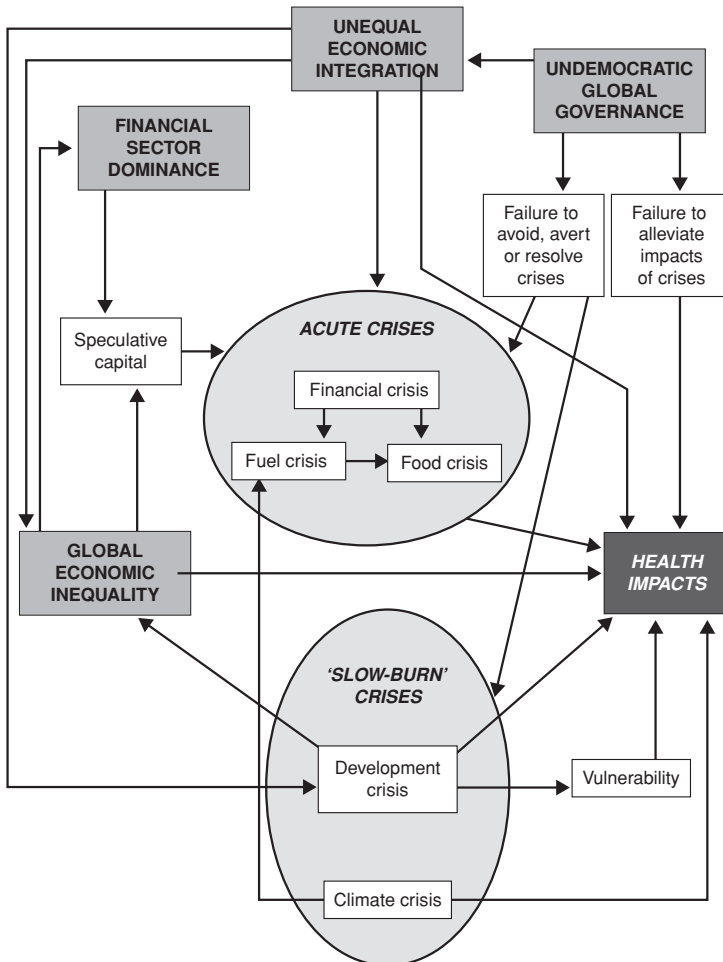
UNEQUAL ECONOMIC INTEGRATION

UNDEMOCRATIC GLOBAL GOVERNANCE

FINANCIAL SECTOR DOMINANCE

Failure to avoid, avert or resolve crises

Failure to alleviate impacts of crises

Speculative capital

ACUTE CRISES

Financial crisis

Fuel crisis

Food crisis

GLOBAL ECONOMIC INEQUALITY

HEALTH IMPACTS

'SLOW-BURN' CRISES

Development crisis

Vulnerability

Climate crisis